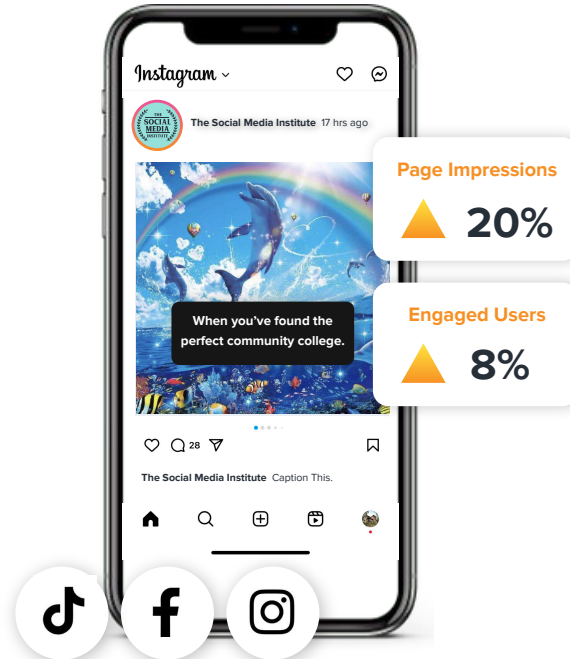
Instagram

THE SOCIAL MEDIA INSTITUTE

The Social Media Institute 17 hrs ago

When you've found the perfect community college.

28

The Social Media Institute Caption This.

Page Impressions

20%

Engaged Users

8%